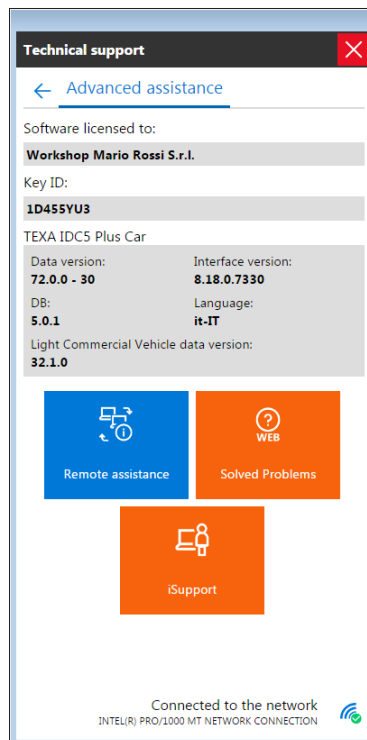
Technical support

Advanced assistance

Software licensed to:

Workshop Mario Rossi S.r.l.

Key ID:

1D455YU3

TEXA IDC5 Plus Car

Data version:
72.0.0 - 30

Interface version:
8.18.0.7330

DB:
5.0.1

Language:
it-IT

Light Commercial Vehicle data version:
32.1.0

Remote assistance

WEB

Solved Problems

iSupport

Connected to the network
INTEL(R) PRO/1000 MT NETWORK CONNECTION